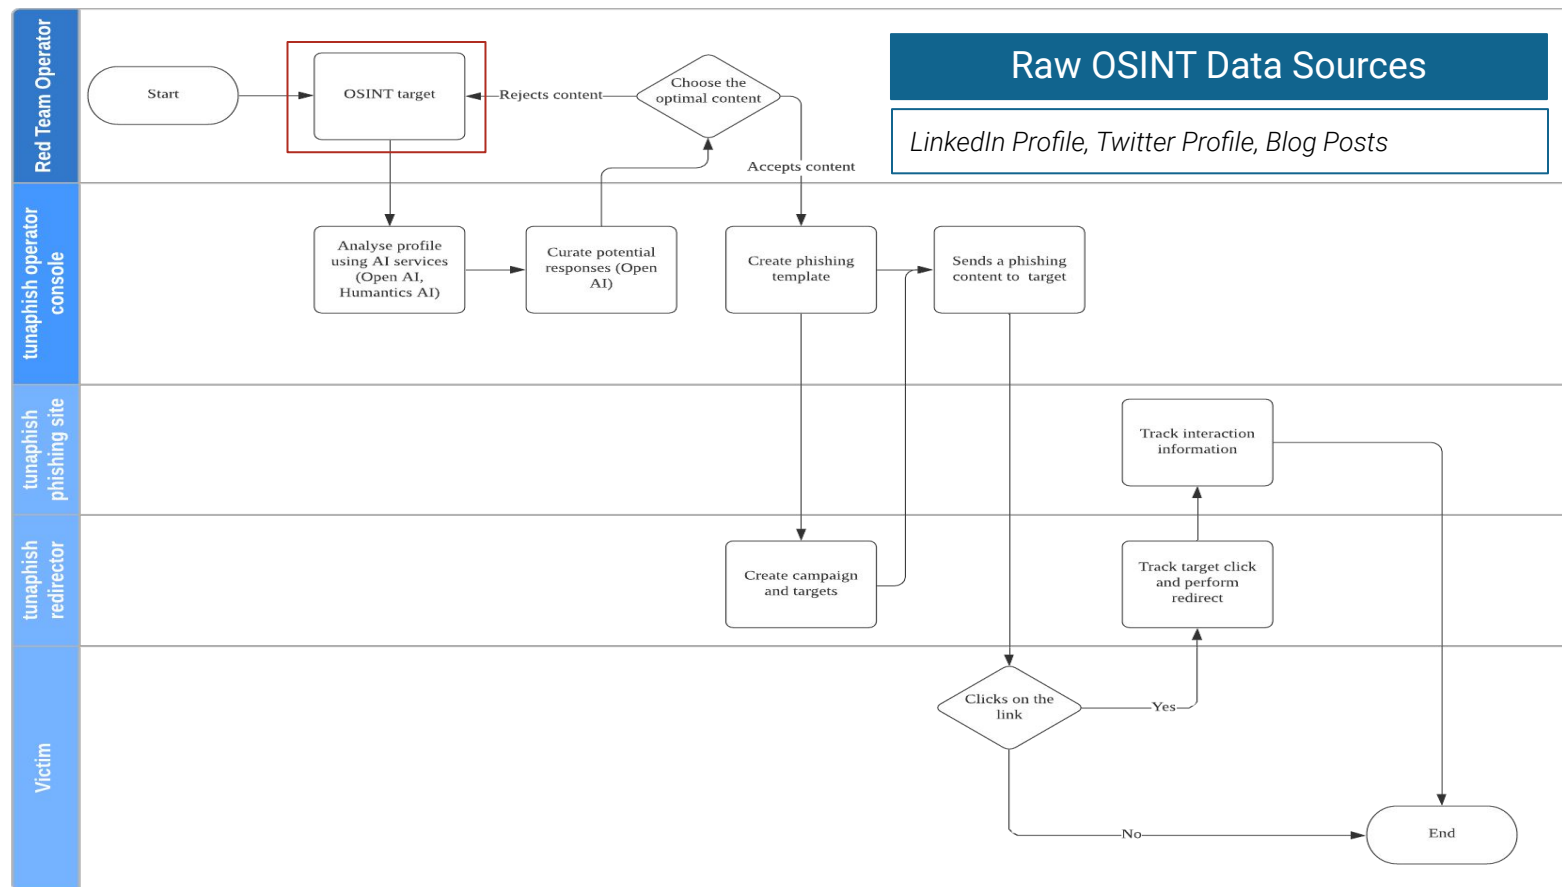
Red Team Operator

Start

OSINT target

Rejects content

Choose the optimal content

Raw OSINT Data Sources

LinkedIn Profile, Twitter Profile, Blog Posts

Accepts content

tunaphish operator console

Analyse profile using AI services (Open AI, Humantics AI)

Curate potential responses (Open AI)

Create phishing template

Sends a phishing content to target

tunaphish phishing site

Track interaction information

tunaphish redirector

Create campaign and targets

Track target click and perform redirect

Victim

Clicks on the link

Yes

No

End